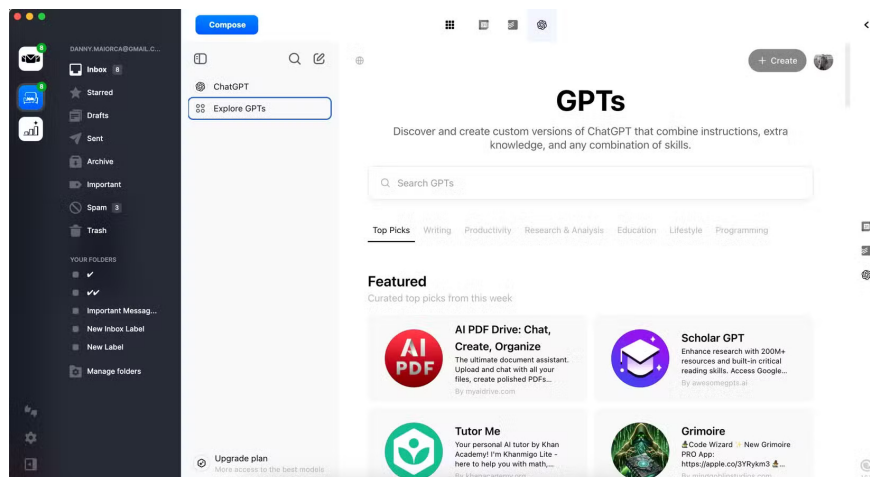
Compose

DANNY.MAIORCA@GMAIL.C...

Inbox 8

Starred

Drafts

Sent

Archive

Important

Spam 3

Trash

YOUR FOLDERS

✔

✔✔

Important Messag...

New Inbox Label

New Label

Manage folders

ChatGPT

Explore GPTs

Upgrade plan
More access to the best models

+ Create

GPTs

Discover and create custom versions of ChatGPT that combine instructions, extra knowledge, and any combination of skills.

Search GPTs

Top Picks Writing Productivity Research & Analysis Education Lifestyle Programming

Featured
Curated top picks from this week

AI PDF

AI PDF Drive: Chat, Create, Organize
The ultimate document assistant. Upload and chat with all your files, create polished PDFs...
By myaidrive.com

Scholar GPT
Enhance research with 200M+ resources and built-in critical reading skills. Access Google...
By awesomegpts.ai

Tutor Me
Your personal AI tutor by Khan Academy! I'm Khanmigo Lite - here to help you with math,...
By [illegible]

Grimoire
Code Wizard ✨ New Grimoire PRO App: https://apple.co/3YRykm3
By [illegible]